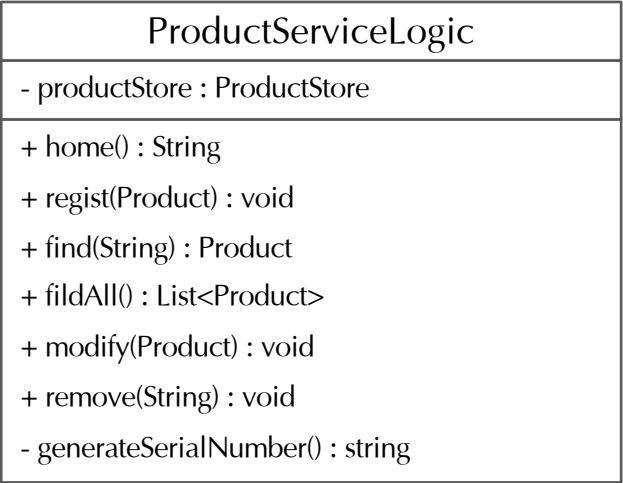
ProductServiceLogic

- productStore : ProductStore

+ home() : String
+ regist(Product) : void
+ find(String) : Product
+ fildAll() : List<Product>
+ modify(Product) : void
+ remove(String) : void
- generateSerialNumber() : string